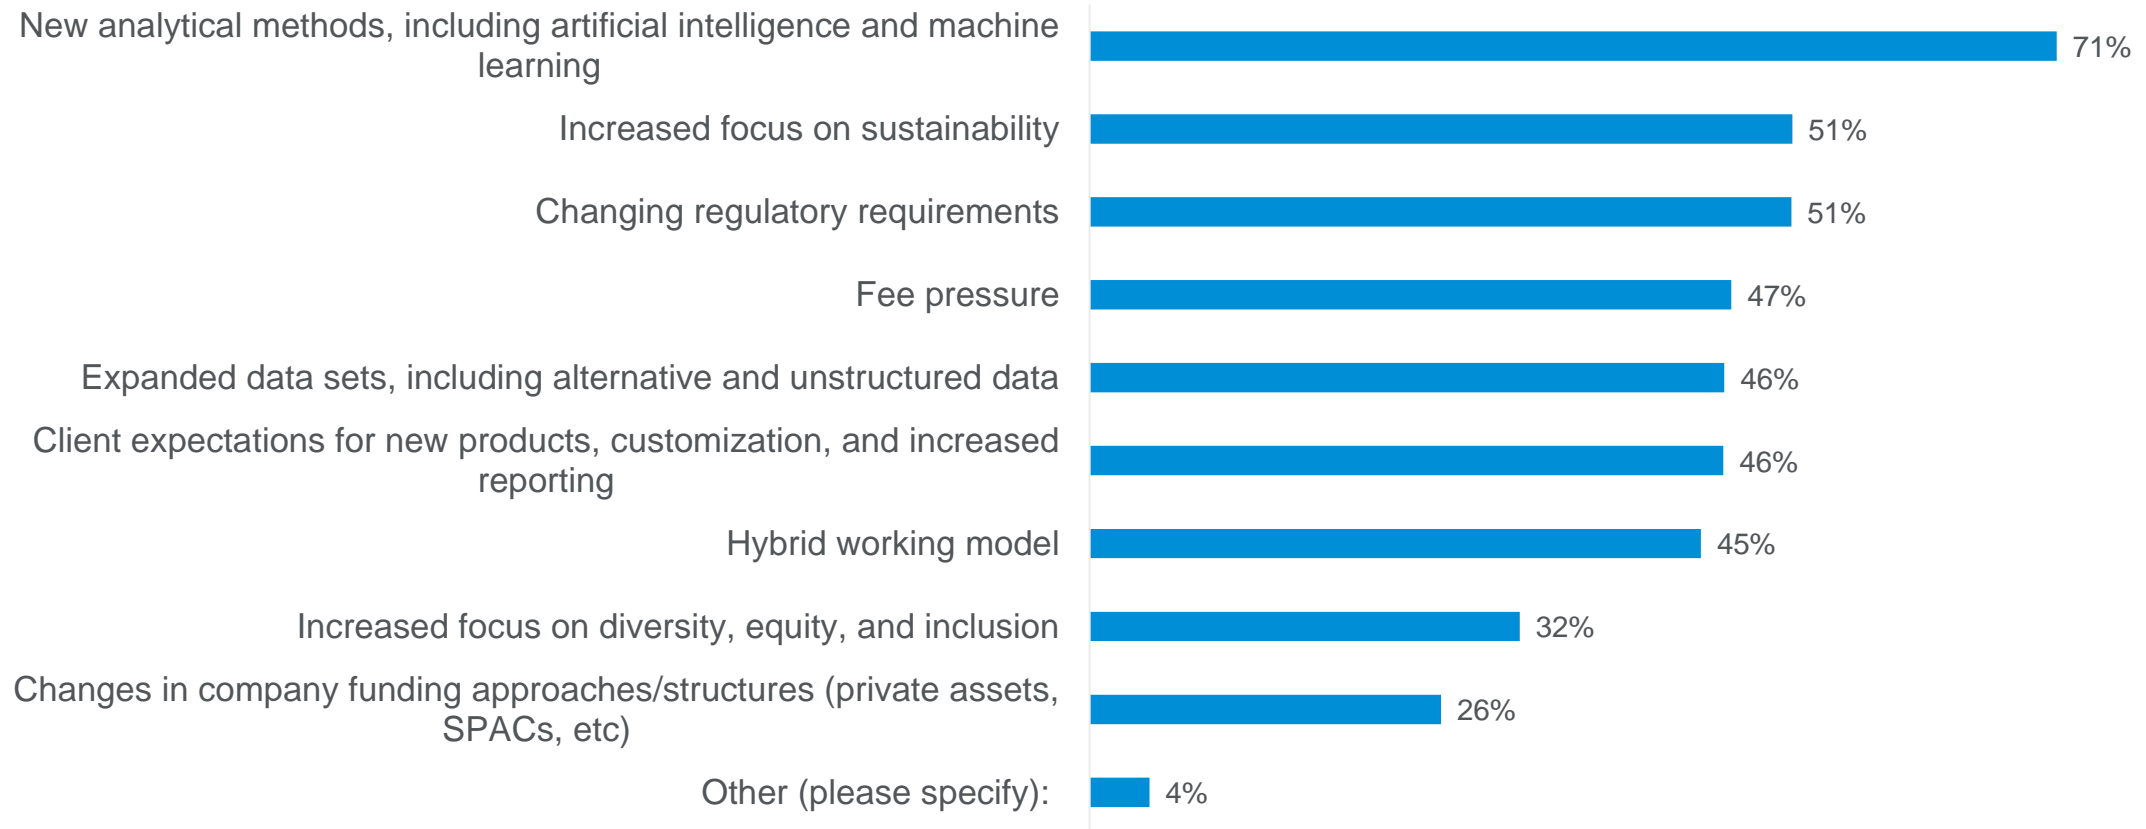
| Category | Percentage |
|---|---|
| New analytical methods, including artificial intelligence and machine learning | 71% |
| Increased focus on sustainability | 51% |
| Changing regulatory requirements | 51% |
| Fee pressure | 47% |
| Expanded data sets, including alternative and unstructured data | 46% |
| Client expectations for new products, customization, and increased reporting | 46% |
| Hybrid working model | 45% |
| Increased focus on diversity, equity, and inclusion | 32% |
| Changes in company funding approaches/structures (private assets, SPACs, etc) | 26% |
| Other (please specify): | 4% |